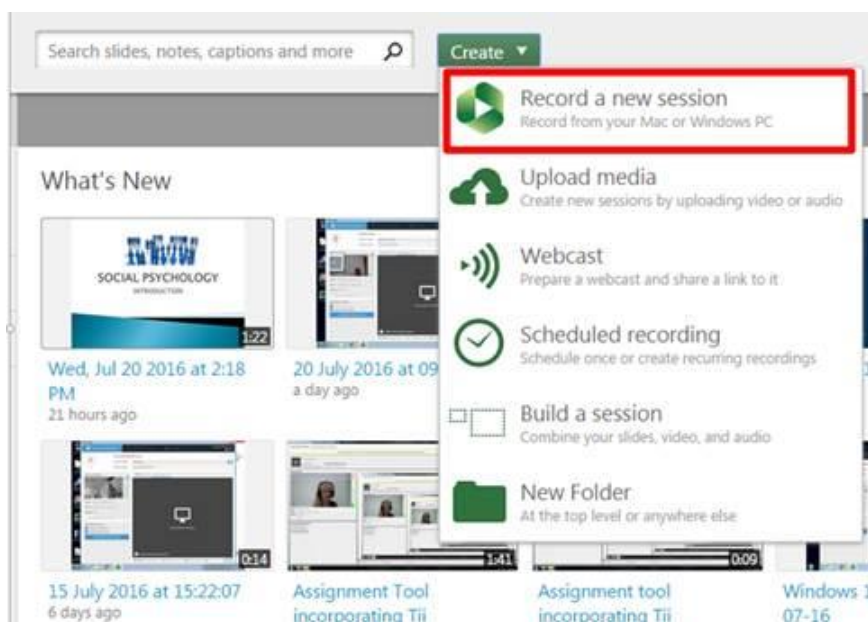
Search slides, notes, captions and more

Create ▼

Record a new session
Record from your Mac or Windows PC

Upload media
Create new sessions by uploading video or audio

Webcast
Prepare a webcast and share a link to it

Scheduled recording
Schedule once or create recurring recordings

Build a session
Combine your slides, video, and audio

New Folder
At the top level or anywhere else

What's New

SOCIAL PSYCHOLOGY
INTRODUCTION

1:22

Wed, Jul 20 2016 at 2:18 PM
21 hours ago

20 July 2016 at 09
a day ago

0:14

15 July 2016 at 15:22:07
6 days ago

1:41

Assignment Tool incorporating Tii

0:09

Assignment tool incorporating Tii

Windows 1
07-16